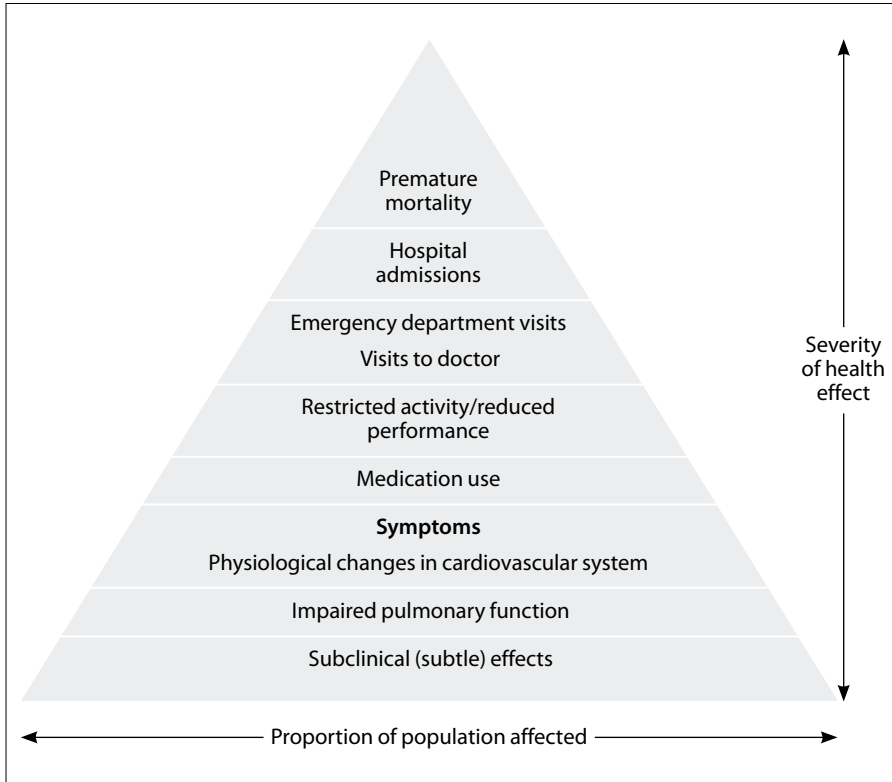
Premature mortality

Hospital admissions

Emergency department visits

Visits to doctor

Restricted activity/reduced performance

Medication use

Symptoms

Physiological changes in cardiovascular system

Impaired pulmonary function

Subclinical (subtle) effects

Severity of health effect

Proportion of population affected